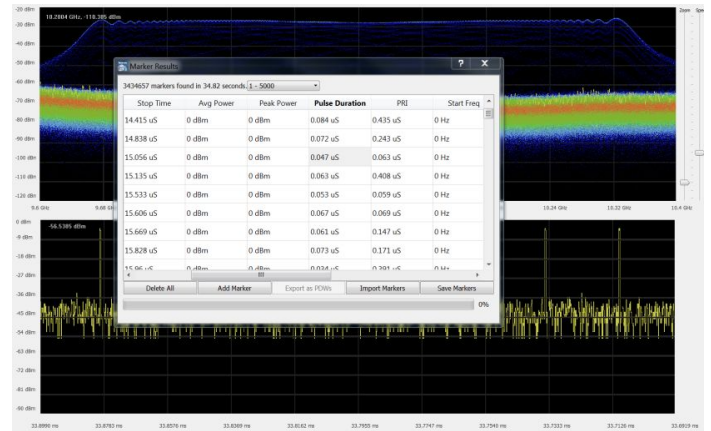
-20 dBm
18.2804 GHz, -118.385 dBm
-30 dBm
-40 dBm
-50 dBm
-60 dBm
-70 dBm
-80 dBm
-90 dBm
-100 dBm
-110 dBm
-120 dBm
9.6 GHz
9.68 GHz
10.24 GHz
10.32 GHz
10.4 GHz
Zoom
0 dBm
-56.5305 dBm
-9 dBm
-18 dBm
-27 dBm
-36 dBm
-45 dBm
-54 dBm
-63 dBm
-72 dBm
-81 dBm
-90 dBm
33.8990 ms
33.8783 ms
33.8576 ms
33.8369 ms
33.8162 ms
33.7955 ms
33.7747 ms
33.7540 ms
33.7333 ms
33.7126 ms
33.6919 ms

Marker Results
?
x
3434657 markers found in 34.82 seconds. 1 - 5000

| Stop Time | Avg Power | Peak Power | Pulse Duration | PRI | Start Freq |
|---|---|---|---|---|---|
| 14.415 uS | 0 dBm | 0 dBm | 0.084 uS | 0.435 uS | 0 Hz |
| 14.838 uS | 0 dBm | 0 dBm | 0.072 uS | 0.243 uS | 0 Hz |
| 15.056 uS | 0 dBm | 0 dBm | 0.047 uS | 0.063 uS | 0 Hz |
| 15.135 uS | 0 dBm | 0 dBm | 0.063 uS | 0.408 uS | 0 Hz |
| 15.533 uS | 0 dBm | 0 dBm | 0.053 uS | 0.059 uS | 0 Hz |
| 15.606 uS | 0 dBm | 0 dBm | 0.067 uS | 0.069 uS | 0 Hz |
| 15.669 uS | 0 dBm | 0 dBm | 0.061 uS | 0.147 uS | 0 Hz |
| 15.828 uS | 0 dBm | 0 dBm | 0.073 uS | 0.171 uS | 0 Hz |
| 15.96 uS | 0 dBm | 0 dBm | 0.034 uS | 0.391 uS | 0 Hz |

Delete All
Add Marker
Export as PDWs
Import Markers
Save Markers
0%